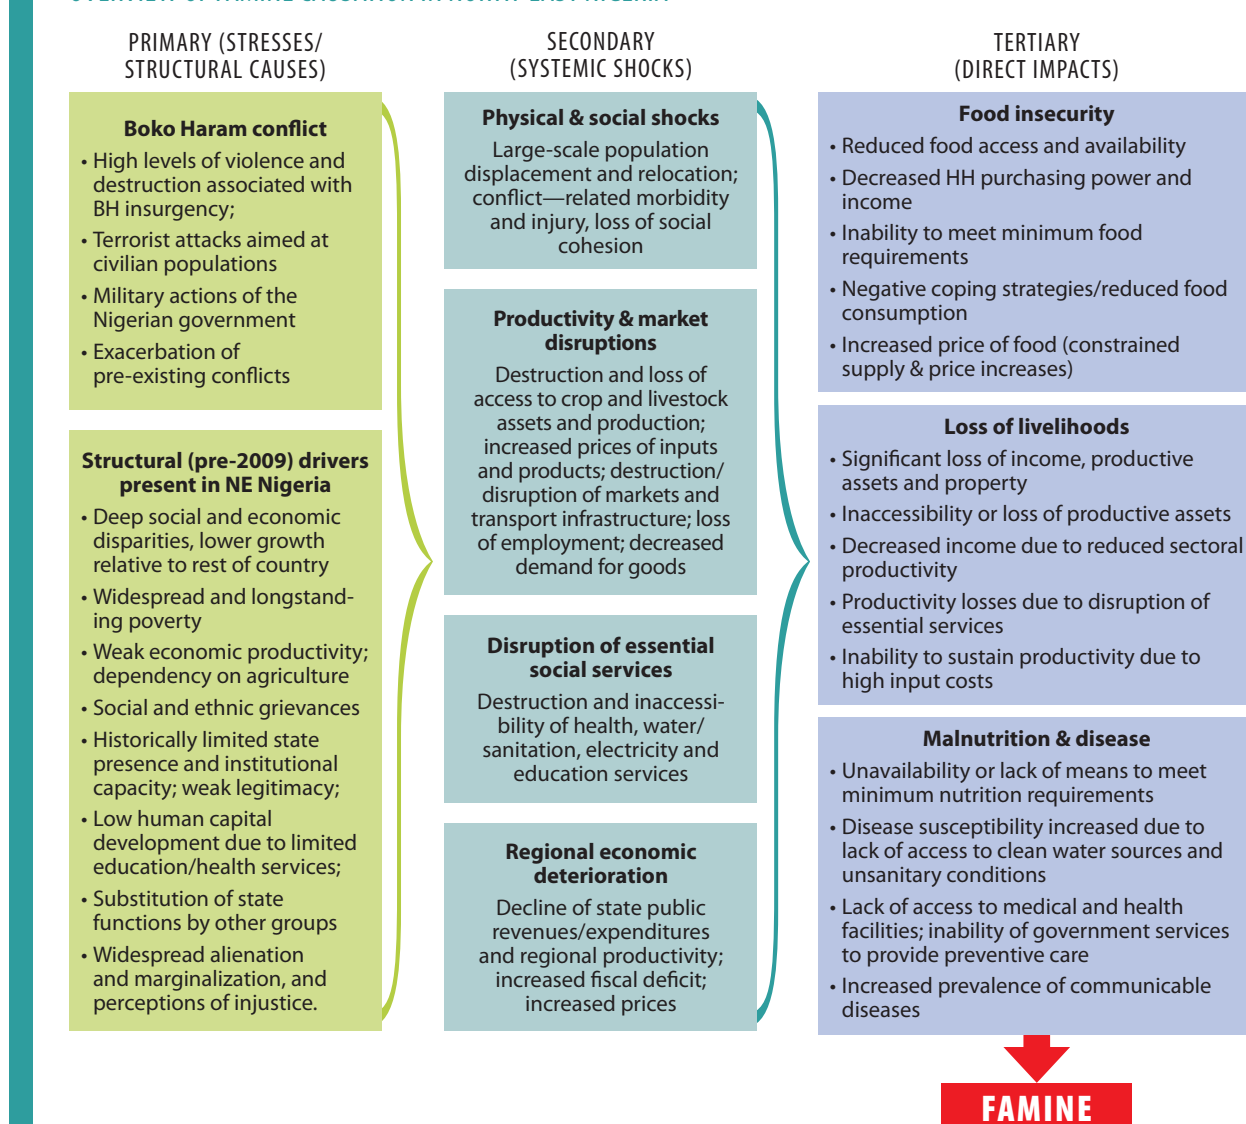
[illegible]

PRIMARY (STRESSES/ STRUCTURAL CAUSES)

Boko Haram conflict
• High levels of violence and destruction associated with BH insurgency;
• Terrorist attacks aimed at civilian populations
• Military actions of the Nigerian government
• Exacerbation of pre-existing conflicts

Structural (pre-2009) drivers present in NE Nigeria
• Deep social and economic disparities, lower growth relative to rest of country
• Widespread and longstanding poverty
• Weak economic productivity; dependency on agriculture
• Social and ethnic grievances
• Historically limited state presence and institutional capacity; weak legitimacy;
• Low human capital development due to limited education/health services;
• Substitution of state functions by other groups
• Widespread alienation and marginalization, and perceptions of injustice.

SECONDARY (SYSTEMIC SHOCKS)

Physical & social shocks
Large-scale population displacement and relocation; conflict—related morbidity and injury, loss of social cohesion

Productivity & market disruptions
Destruction and loss of access to crop and livestock assets and production; increased prices of inputs and products; destruction/ disruption of markets and transport infrastructure; loss of employment; decreased demand for goods

Disruption of essential social services
Destruction and inaccessibility of health, water/ sanitation, electricity and education services

Regional economic deterioration
Decline of state public revenues/expenditures and regional productivity; increased fiscal deficit; increased prices

TERTIARY (DIRECT IMPACTS)

Food insecurity
• Reduced food access and availability
• Decreased HH purchasing power and income
• Inability to meet minimum food requirements
• Negative coping strategies/reduced food consumption
• Increased price of food (constrained supply & price increases)

Loss of livelihoods
• Significant loss of income, productive assets and property
• Inaccessibility or loss of productive assets
• Decreased income due to reduced sectoral productivity
• Productivity losses due to disruption of essential services
• Inability to sustain productivity due to high input costs

Malnutrition & disease
• Unavailability or lack of means to meet minimum nutrition requirements
• Disease susceptibility increased due to lack of access to clean water sources and unsanitary conditions
• Lack of access to medical and health facilities; inability of government services to provide preventive care
• Increased prevalence of communicable diseases

FAMINE